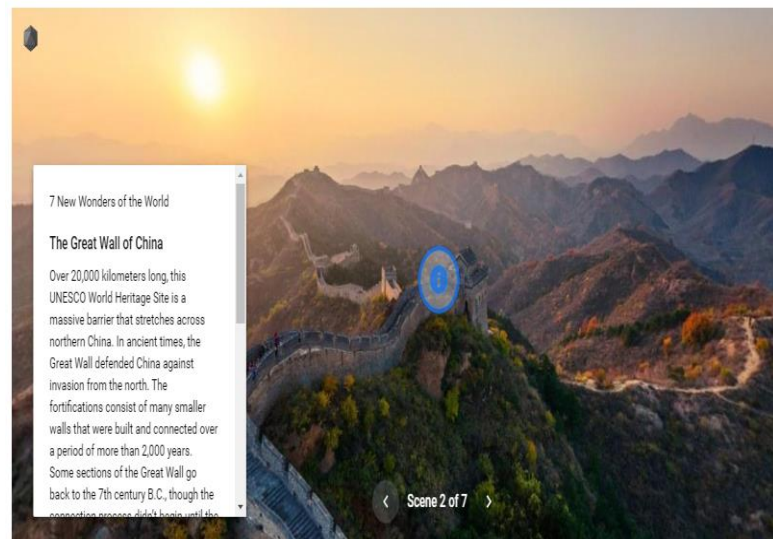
7 New Wonders of the World

The Great Wall of China

Over 20,000 kilometers long, this UNESCO World Heritage Site is a massive barrier that stretches across northern China. In ancient times, the Great Wall defended China against invasion from the north. The fortifications consist of many smaller walls that were built and connected over a period of more than 2,000 years. Some sections of the Great Wall go back to the 7th century B.C., though the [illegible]

‹ Scene 2 of 7 ›